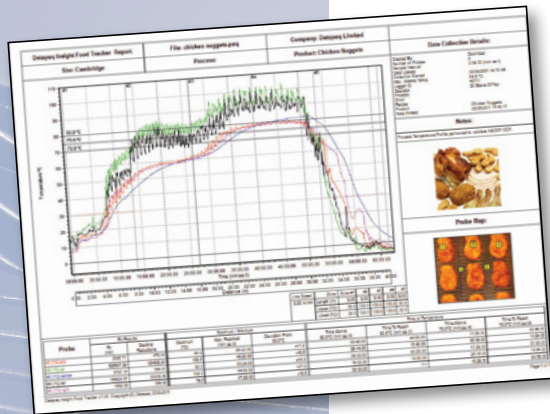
Datapaq Insight Food Tracker Report

File: chicken nuggets.paq

Company: Datapaq Limited

Data Collection Details:

Site: Cambridge

Process:

Product: Chicken Nuggets

Notes:

Probe Map:

Probe

Datapaq Insight Food Tracker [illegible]